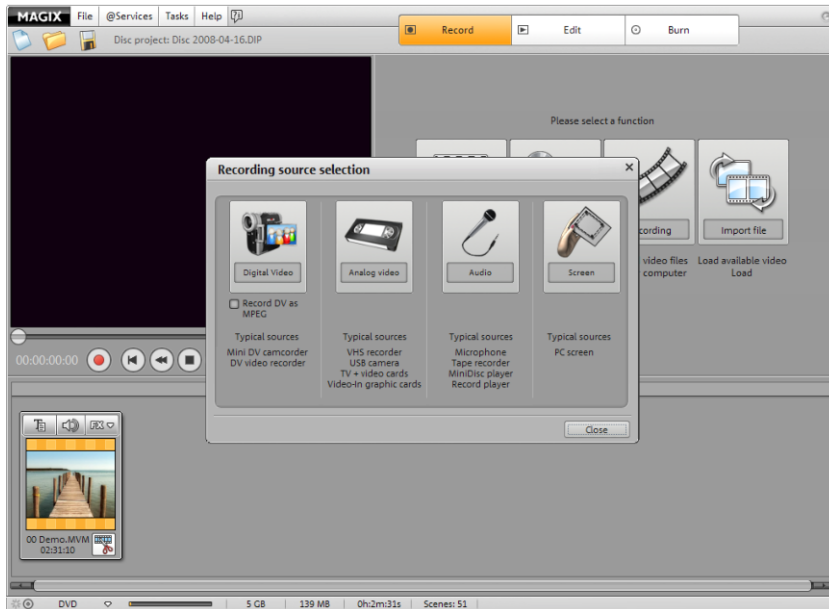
MAGIX File @Services Tasks Help

Disc project: Disc 2008-04-16.DIP

Record Edit Burn

Please select a function

cording Import file

video files computer Load available video Load

Recording source selection

Digital Video

Record DV as MPEG

Typical sources
Mini DV camcorder
DV video recorder

Analog video

Typical sources
VHS recorder
USB camera
TV + video cards
Video-In graphic cards

Audio

Typical sources
Microphone
Tape recorder
MiniDisc player
Record player

Screen

Typical sources
PC screen

Close

00:00:00:00

FX

00 Demo.MVM
02:31:10

DVD 5 GB 139 MB 0h:2m:31s Scenes: 51